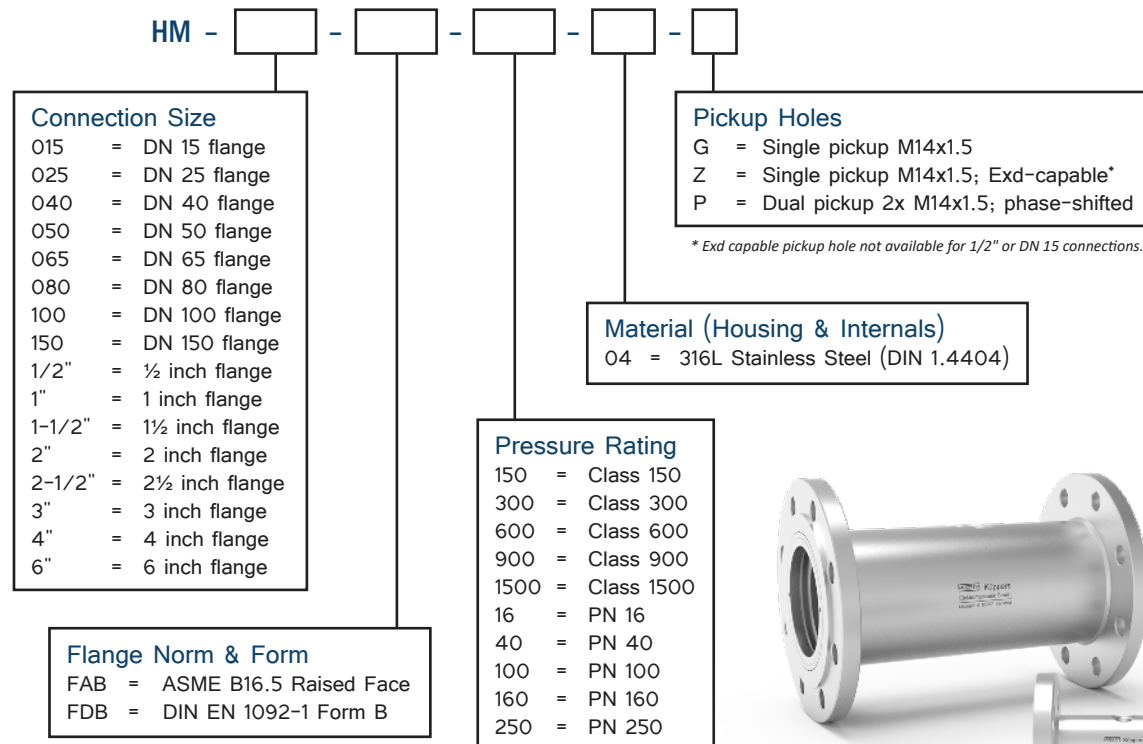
HM - [ ] - [ ] - [ ] - [ ] - [ ]

Connection Size
015 = DN 15 flange
025 = DN 25 flange
040 = DN 40 flange
050 = DN 50 flange
065 = DN 65 flange
080 = DN 80 flange
100 = DN 100 flange
150 = DN 150 flange
1/2" = ½ inch flange
1" = 1 inch flange
1-1/2" = 1½ inch flange
2" = 2 inch flange
2-1/2" = 2½ inch flange
3" = 3 inch flange
4" = 4 inch flange
6" = 6 inch flange

Flange Norm & Form
FAB = ASME B16.5 Raised Face
FDB = DIN EN 1092-1 Form B

Pressure Rating
150 = Class 150
300 = Class 300
600 = Class 600
900 = Class 900
1500 = Class 1500
16 = PN 16
40 = PN 40
100 = PN 100
160 = PN 160
250 = PN 250

Material (Housing & Internals)
04 = 316L Stainless Steel (DIN 1.4404)

Pickup Holes
G = Single pickup M14x1.5
Z = Single pickup M14x1.5; Exd-capable*
P = Dual pickup 2x M14x1.5; phase-shifted

* Exd capable pickup hole not available for 1/2" or DN 15 connections.

Kippert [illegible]